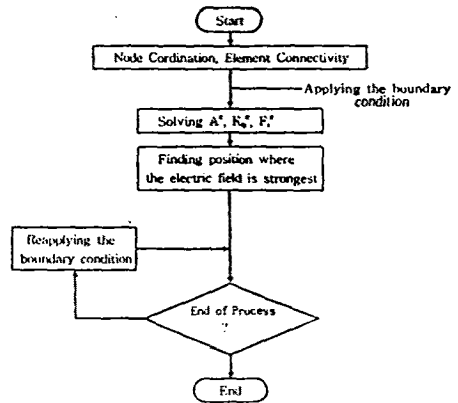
Start

Node Cordination, Element Connectivity

Applying the boundary condition

Solving $A^e$, $K_q^e$, $F_i^e$

Finding position where the electric field is strongest

Reapplying the boundary condition

End of Process ?

End